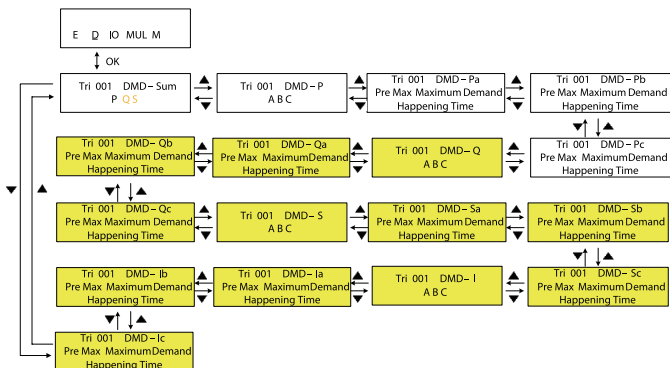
E D IO MUL M

OK

Tri 001 DMD – Sum
P Q S

Tri 001 DMD – P
A B C

Tri 001 DMD – Pa
Pre Max Maximum Demand
Happening Time

Tri 001 DMD – Pb
Pre Max Maximum Demand
Happening Time

Tri 001 DMD – Pc
Pre Max Maximum Demand
Happening Time

Tri 001 DMD – Q
A B C

Tri 001 DMD – Qa
Pre Max Maximum Demand
Happening Time

Tri 001 DMD – Qb
Pre Max Maximum Demand
Happening Time

Tri 001 DMD – Qc
Pre Max Maximum Demand
Happening Time

Tri 001 DMD – S
A B C

Tri 001 DMD – Sa
Pre Max Maximum Demand
Happening Time

Tri 001 DMD – Sb
Pre Max Maximum Demand
Happening Time

Tri 001 DMD – Sc
Pre Max Maximum Demand
Happening Time

Tri 001 DMD – I
A B C

Tri 001 DMD – Ia
Pre Max Maximum Demand
Happening Time

Tri 001 DMD – Ib
Pre Max Maximum Demand
Happening Time

Tri 001 DMD – Ic
Pre Max Maximum Demand
Happening Time